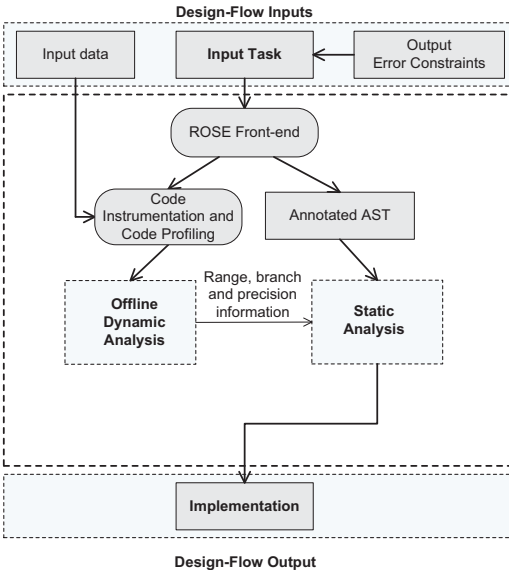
Design-Flow Inputs

Input data

Input Task

Output
Error Constraints

ROSE Front-end

Code
Instrumentation and
Code Profiling

Annotated AST

Offline
Dynamic
Analysis

Range, branch
and precision
information

Static
Analysis

Implementation

Design-Flow Output